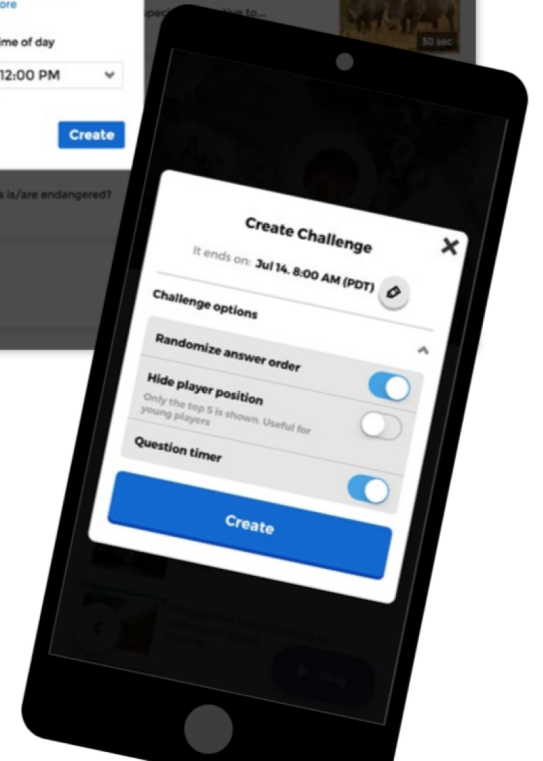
ore

ime of day

12:00 PM

Create

s is/are endangered?

30 sec

Create Challenge

It ends on: Jul 14, 8:00 AM (PDT)

Challenge options

Randomize answer order

Hide player position

Only the top 5 is shown. Useful for young players

Question timer

Create